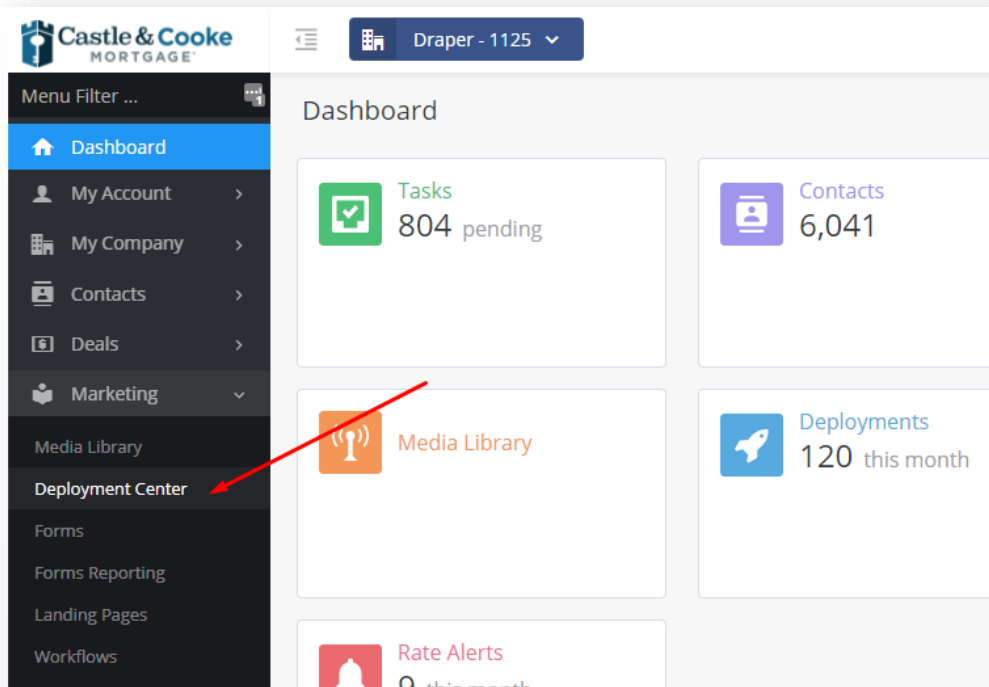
Castle & Cooke
MORTGAGE

Draper - 1125

Menu Filter ...

Dashboard
My Account
My Company
Contacts
Deals
Marketing
Media Library
Deployment Center
Forms
Forms Reporting
Landing Pages
Workflows

Dashboard

Tasks
804 pending

Contacts
6,041

Media Library

Deployments
120 this month

Rate Alerts
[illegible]